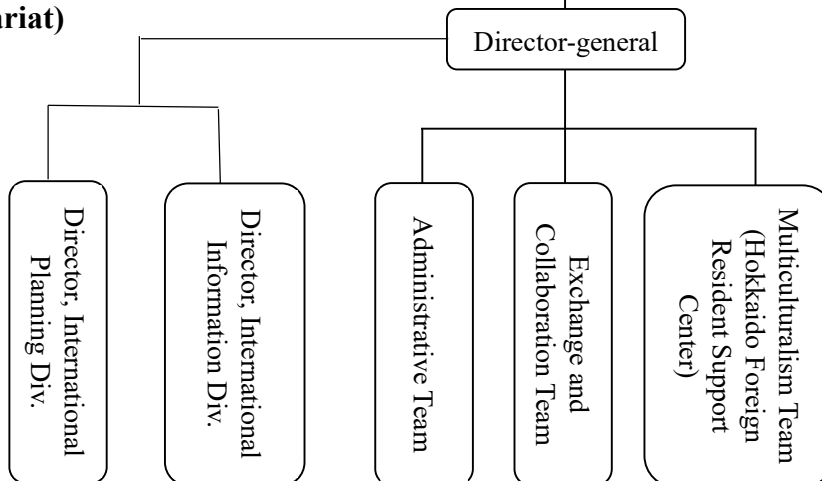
ariat)

Director-general

Director, International Planning Div.

Director, International Information Div.

Administrative Team

Exchange and Collaboration Team

Multiculturalism Team (Hokkaido Foreign Resident Support Center)